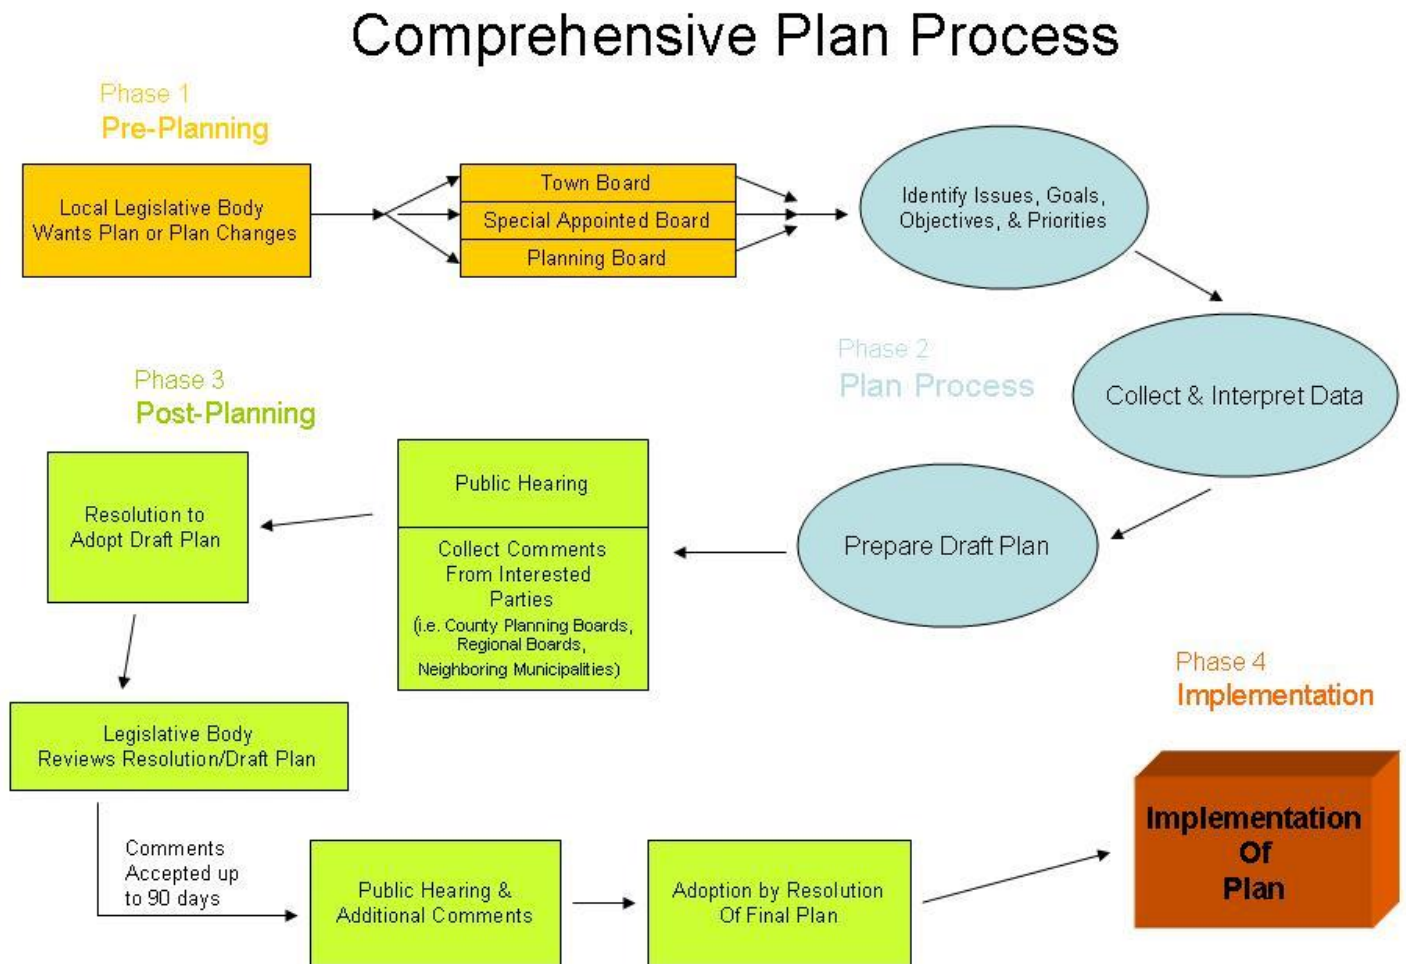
Comprehensive Plan Process

Phase 1
Pre-Planning

Local Legislative Body Wants Plan or Plan Changes

Town Board
Special Appointed Board
Planning Board

Identify Issues, Goals, Objectives, & Priorities

Phase 2
Plan Process

Collect & Interpret Data

Prepare Draft Plan

Phase 3
Post-Planning

Public Hearing

Collect Comments From Interested Parties
(i.e. County Planning Boards, Regional Boards, Neighboring Municipalities)

Resolution to Adopt Draft Plan

Legislative Body Reviews Resolution/Draft Plan

Comments Accepted up to 90 days

Public Hearing & Additional Comments

Adoption by Resolution Of Final Plan

Phase 4
Implementation

Implementation Of Plan